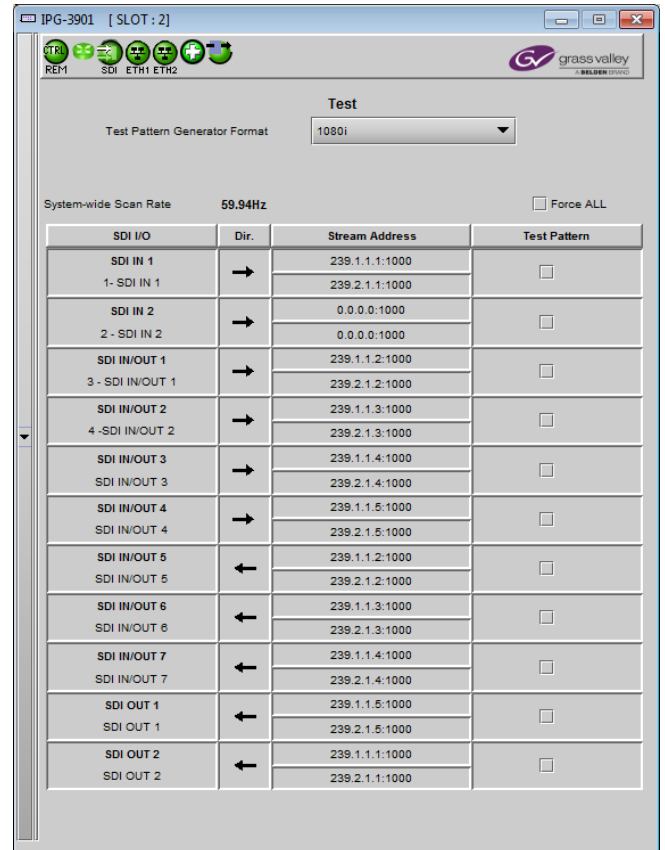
IPG-3901 [ SLOT : 2]

CTRL REM SDI ETH1 ETH2

grass valley
A BELDEN BRAND

Test

Test Pattern Generator Format 1080i

System-wide Scan Rate 59.94Hz

Force ALL

| SDI I/O | Dir. | Stream Address | Test Pattern |
|---|---|---|---|
| SDI IN 1<br>1- SDI IN 1 | → | 239.1.1.1:1000<br>239.2.1.1:1000 | |
| SDI IN 2<br>2 - SDI IN 2 | → | 0.0.0.0:1000<br>0.0.0.0:1000 | |
| SDI IN/OUT 1<br>3 - SDI IN/OUT 1 | → | 239.1.1.2:1000<br>239.2.1.2:1000 | |
| SDI IN/OUT 2<br>4 -SDI IN/OUT 2 | → | 239.1.1.3:1000<br>239.2.1.3:1000 | |
| SDI IN/OUT 3<br>SDI IN/OUT 3 | → | 239.1.1.4:1000<br>239.2.1.4:1000 | |
| SDI IN/OUT 4<br>SDI IN/OUT 4 | → | 239.1.1.5:1000<br>239.2.1.5:1000 | |
| SDI IN/OUT 5<br>SDI IN/OUT 5 | ← | 239.1.1.2:1000<br>239.2.1.2:1000 | |
| SDI IN/OUT 6<br>SDI IN/OUT 6 | ← | 239.1.1.3:1000<br>239.2.1.3:1000 | |
| SDI IN/OUT 7<br>SDI IN/OUT 7 | ← | 239.1.1.4:1000<br>239.2.1.4:1000 | |
| SDI OUT 1<br>SDI OUT 1 | ← | 239.1.1.5:1000<br>239.2.1.5:1000 | |
| SDI OUT 2<br>SDI OUT 2 | ← | 239.1.1.1:1000<br>239.2.1.1:1000 | |